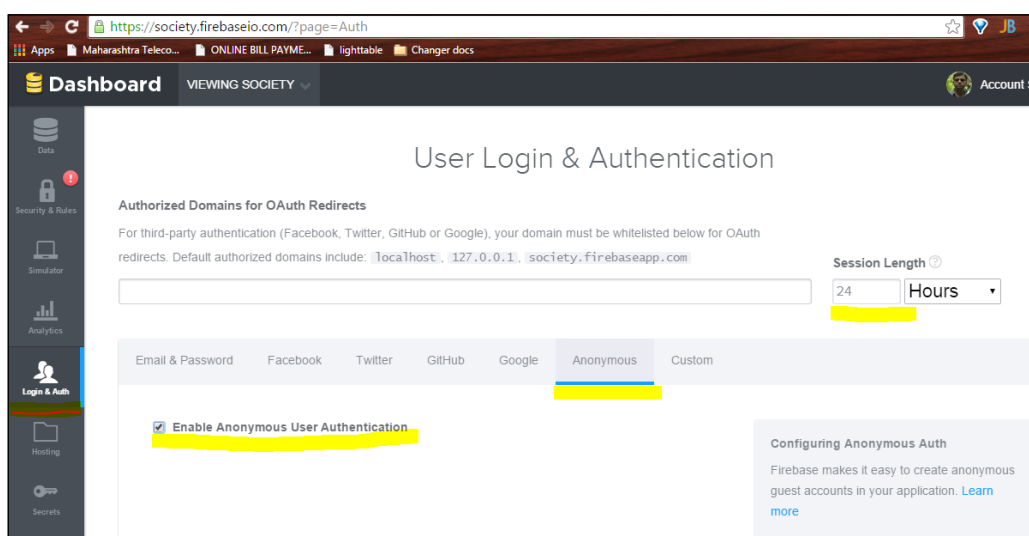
https://society.firebaseio.com/?page=Auth

JB

Apps Maharashtra Teleco... ONLINE BILL PAYME... lighttable Changer docs

Dashboard VIEWING SOCIETY

Account

Data

Security & Rules

Simulator

Analytics

Login & Auth

Hosting

Secrets

User Login & Authentication

Authorized Domains for OAuth Redirects

For third-party authentication (Facebook, Twitter, GitHub or Google), your domain must be whitelisted below for OAuth redirects. Default authorized domains include: localhost, 127.0.0.1, society.firebaseapp.com

Session Length

24 Hours

Email & Password Facebook Twitter GitHub Google Anonymous Custom

Enable Anonymous User Authentication

Configuring Anonymous Auth

Firebase makes it easy to create anonymous guest accounts in your application. Learn more